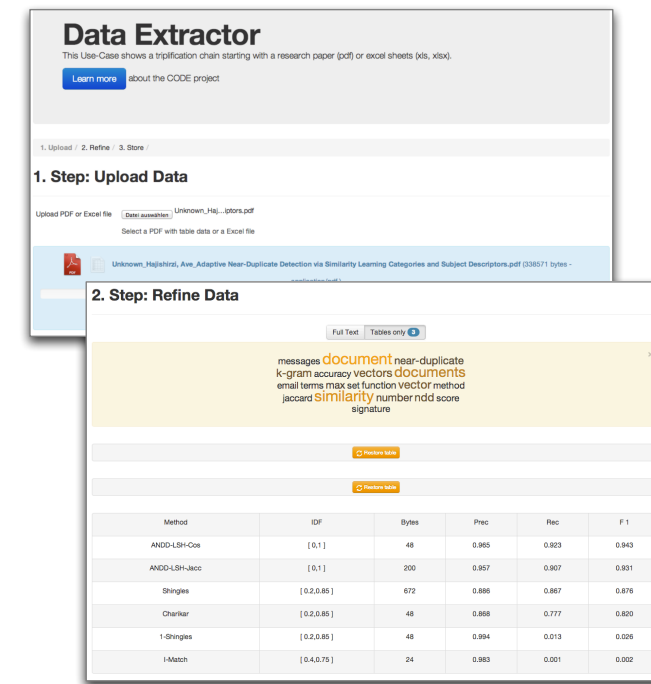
Data Extractor

This Use-Case shows a triplification chain starting with a research paper (pdf) or excel sheets (xls, xlsx).

Learn more about the CODE project

1. Upload / 2. Refine / 3. Store /

1. Step: Upload Data

Upload PDF or Excel file Datei auswählen Unknown_Haj...iptors.pdf

Select a PDF with table data or a Excel file

Unknown_Hajishirzi, Ave_Adaptive Near-Duplicate Detection via Similarity Learning Categories and Subject Descriptors.pdf (338571 bytes -

2. Step: Refine Data

Full Text Tables only 3

messages document near-duplicate k-gram accuracy vectors documents email terms max set function vector method jaccard similarity number ndd score signature

Restore table

Restore table

| Method | IDF | Bytes | Prec | Rec | F 1 |
|---|---|---|---|---|---|
| ANDD-LSH-Cos | [ 0,1 ] | 48 | 0.965 | 0.923 | 0.943 |
| ANDD-LSH-Jacc | [ 0,1 ] | 200 | 0.957 | 0.907 | 0.931 |
| Shingles | [ 0.2,0.85 ] | 672 | 0.886 | 0.867 | 0.876 |
| Charikar | [ 0.2,0.85 ] | 48 | 0.868 | 0.777 | 0.820 |
| 1-Shingles | [ 0.2,0.85 ] | 48 | 0.994 | 0.013 | 0.026 |
| I-Match | [ 0.4,0.75 ] | 24 | 0.983 | 0.001 | 0.002 |